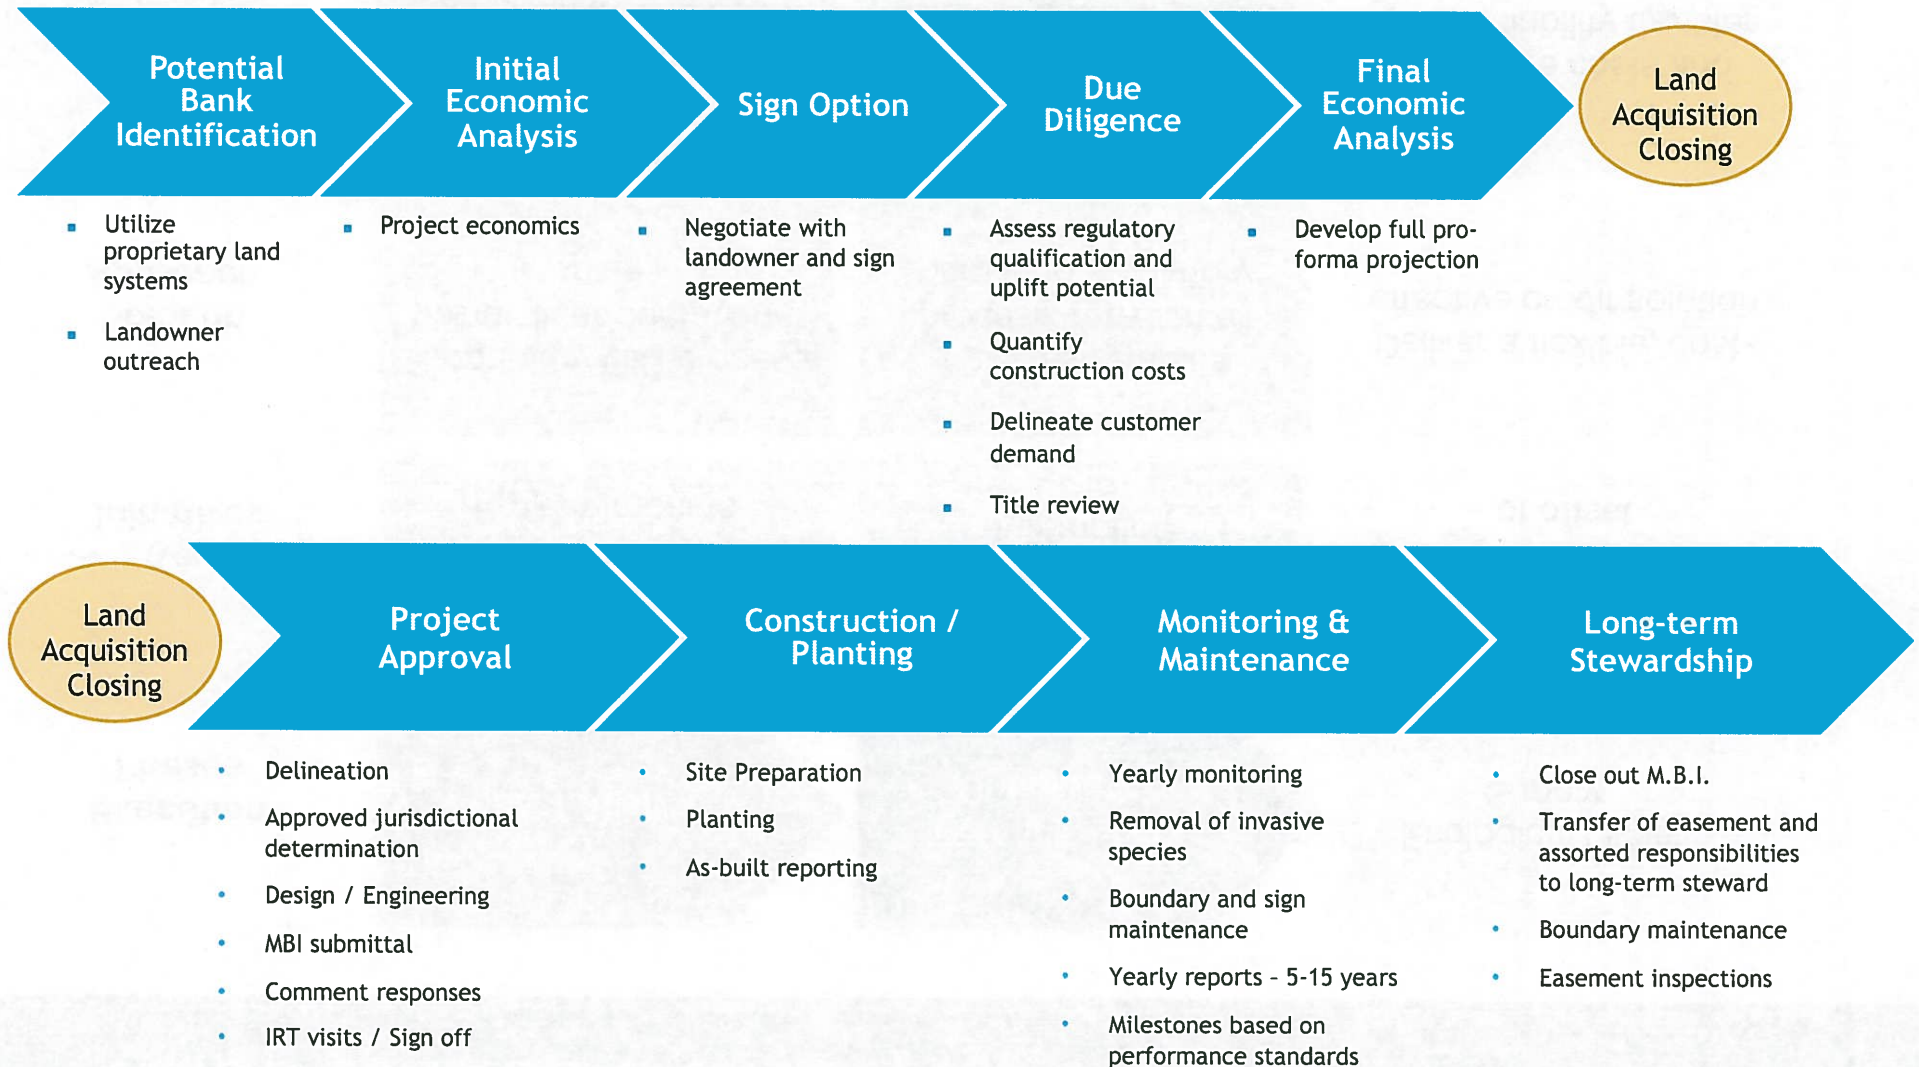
Potential Bank Identification

Initial Economic Analysis

Sign Option

Due Diligence

Final Economic Analysis

Land Acquisition Closing

- Utilize proprietary land systems
- Landowner outreach

- Project economics

- Negotiate with landowner and sign agreement

- Assess regulatory qualification and uplift potential
- Quantify construction costs
- Delineate customer demand
- Title review

- Develop full pro-forma projection

Land Acquisition Closing

Project Approval

Construction / Planting

Monitoring & Maintenance

Long-term Stewardship

- Delineation
- Approved jurisdictional determination
- Design / Engineering
- MBI submittal
- Comment responses
- IRT visits / Sign off

- Site Preparation
- Planting
- As-built reporting

- Yearly monitoring
- Removal of invasive species
- Boundary and sign maintenance
- Yearly reports - 5-15 years
- Milestones based on performance standards

- Close out M.B.I.
- Transfer of easement and assorted responsibilities to long-term steward
- Boundary maintenance
- Easement inspections